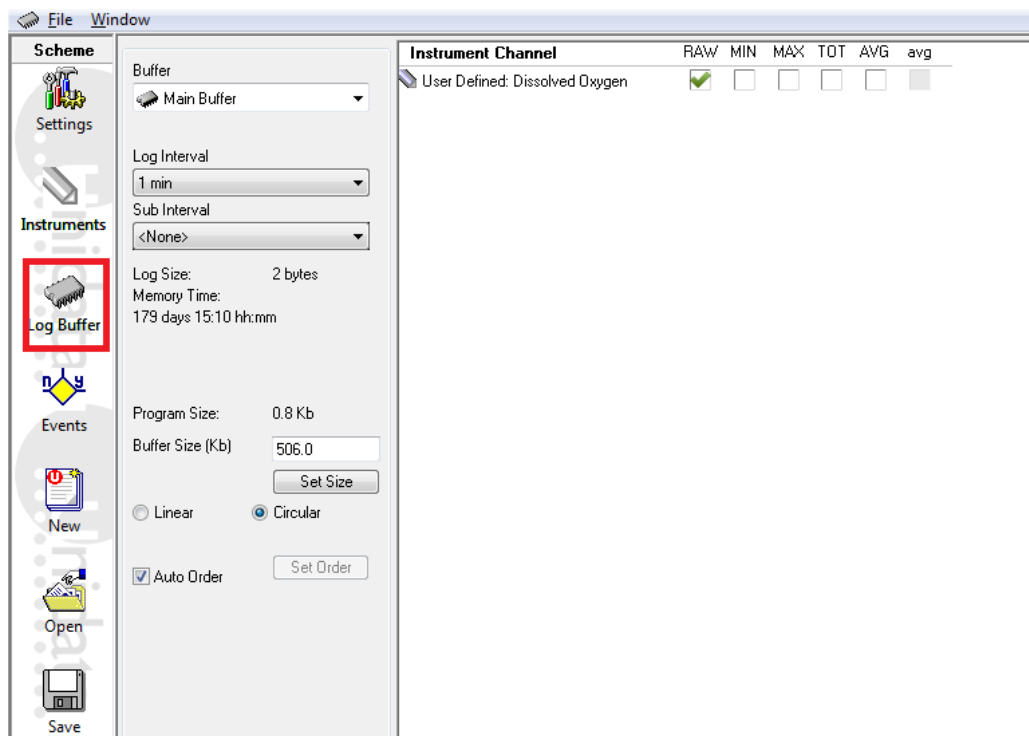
File Window

Scheme

Settings

Instruments

Log Buffer

Events

New

Open

Save

Buffer

Main Buffer

Log Interval

1 min

Sub Interval

<None>

Log Size: 2 bytes

Memory Time:

179 days 15:10 hh:mm

Program Size: 0.8 Kb

Buffer Size (Kb) 506.0

Set Size

Linear Circular

Auto Order

Set Order

| Instrument Channel | RAW | MIN | MAX | TOT | AVG | avg |
|---|---|---|---|---|---|---|
| User Defined: Dissolved Oxygen | ✓ | | | | | |